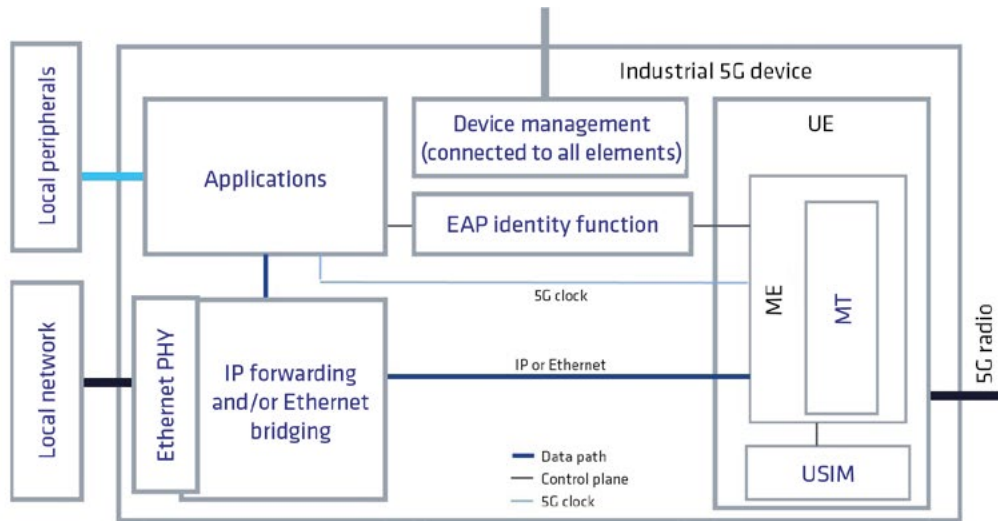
Local peripherals

Local network

Industrial 5G device

Applications

Device management (connected to all elements)

EAP identity function

UE

ME

MT

5G clock

Ethernet PHY

IP forwarding and/or Ethernet bridging

IP or Ethernet

5G radio

USIM

Data path
Control plane
5G clock